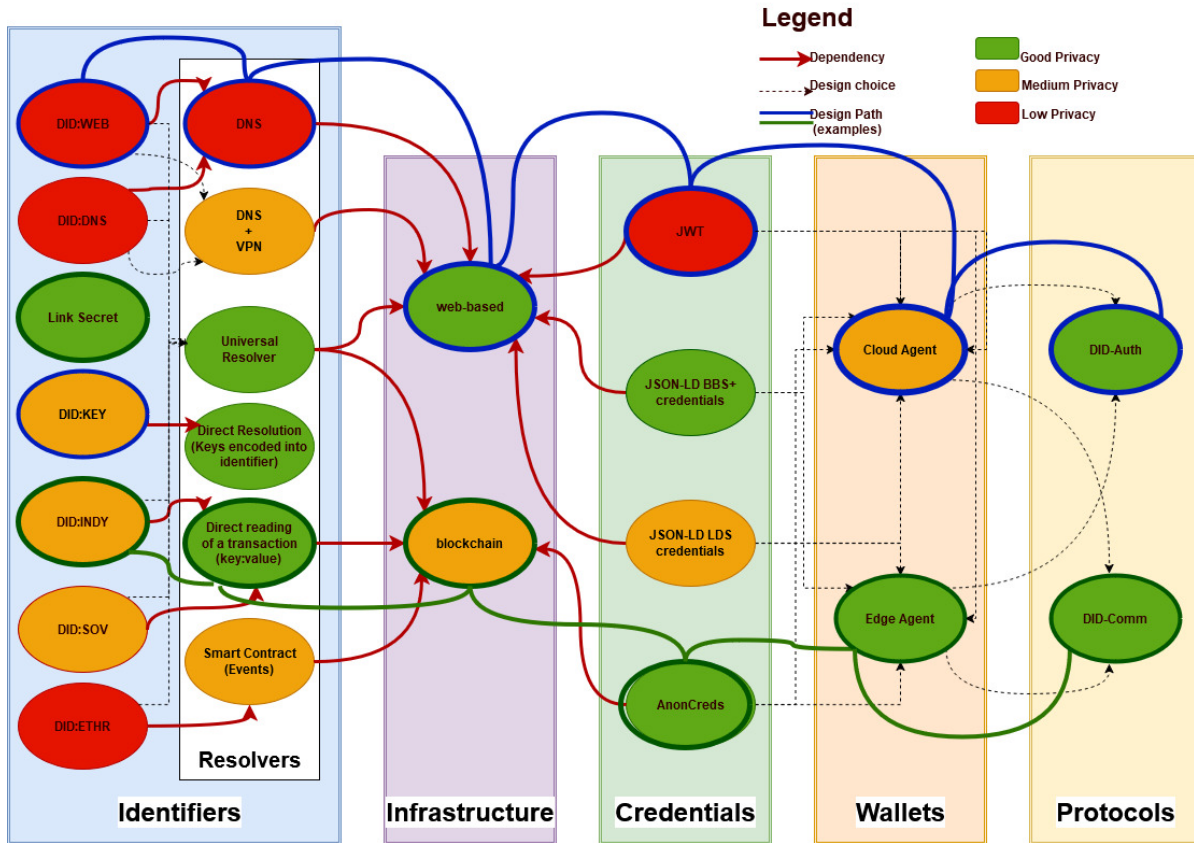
Legend

Dependency
Design choice
Design Path (examples)
Good Privacy
Medium Privacy
Low Privacy

DID:WEB
DID:DNS
Link Secret
DID:KEY
DID:INDY
DID:SOV
DID:ETHR

DNS
DNS + VPN
Universal Resolver
Direct Resolution (Keys encoded into identifier)
Direct reading of a transaction (key:value)
Smart Contract (Events)
Resolvers

web-based
blockchain

JWT
JSON-LD BBS+ credentials
JSON-LD LDS credentials
AnonCreds

Cloud Agent
Edge Agent

DID-Auth
DID-Comm

Identifiers
Infrastructure
Credentials
Wallets
Protocols